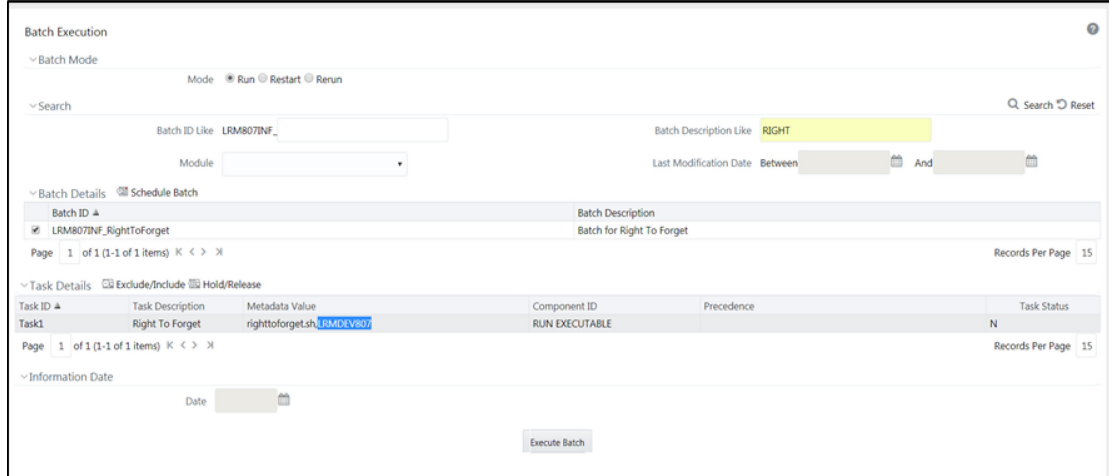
Batch Execution

Batch Mode

Mode Run Restart Rerun

Search

Search Reset

Batch ID Like LRM807INF_

Batch Description Like RIGHT

Module

Last Modification Date Between And

Batch Details Schedule Batch

| Batch ID | Batch Description |
|---|---|
| LRM807INF_RightToForget | Batch for Right To Forget |

Page 1 of 1 (1-1 of 1 items) K < > >|

Records Per Page 15

Task Details Exclude/Include Hold/Release

| Task ID | Task Description | Metadata Value | Component ID | Precedence | Task Status |
|---|---|---|---|---|---|
| Task1 | Right To Forget | righttoforget.sh,LRMDEV807 | RUN EXECUTABLE | | N |

Page 1 of 1 (1-1 of 1 items) K < > >|

Records Per Page 15

Information Date

Date

Execute Batch